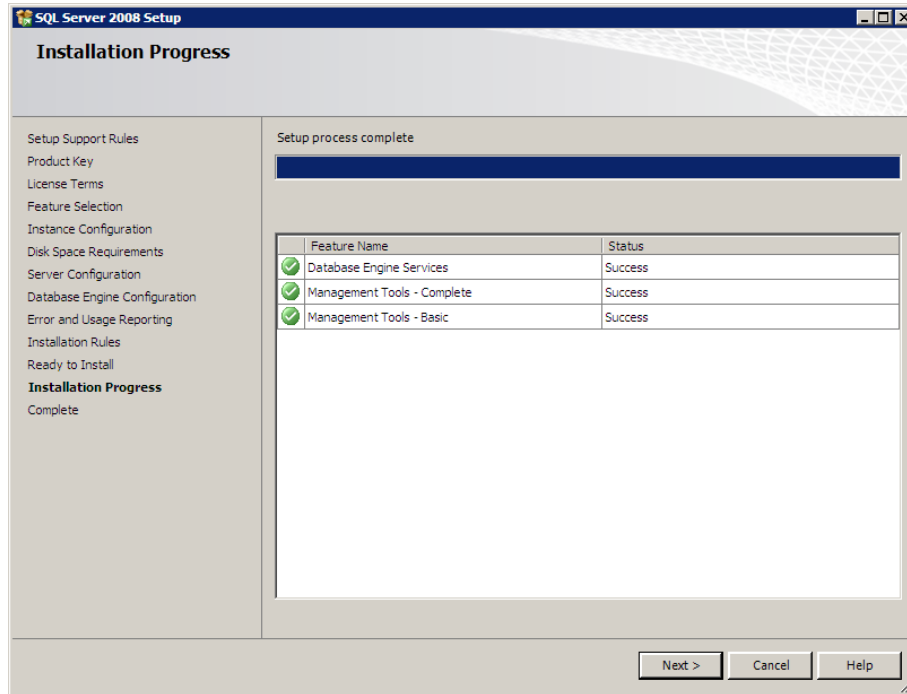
SQL Server 2008 Setup

Installation Progress

Setup Support Rules
Product Key
License Terms
Feature Selection
Instance Configuration
Disk Space Requirements
Server Configuration
Database Engine Configuration
Error and Usage Reporting
Installation Rules
Ready to Install
Installation Progress
Complete

Setup process complete

| | Feature Name | Status |
|---|---|---|
| | Database Engine Services | Success |
| | Management Tools - Complete | Success |
| | Management Tools - Basic | Success |

Next >
Cancel
Help